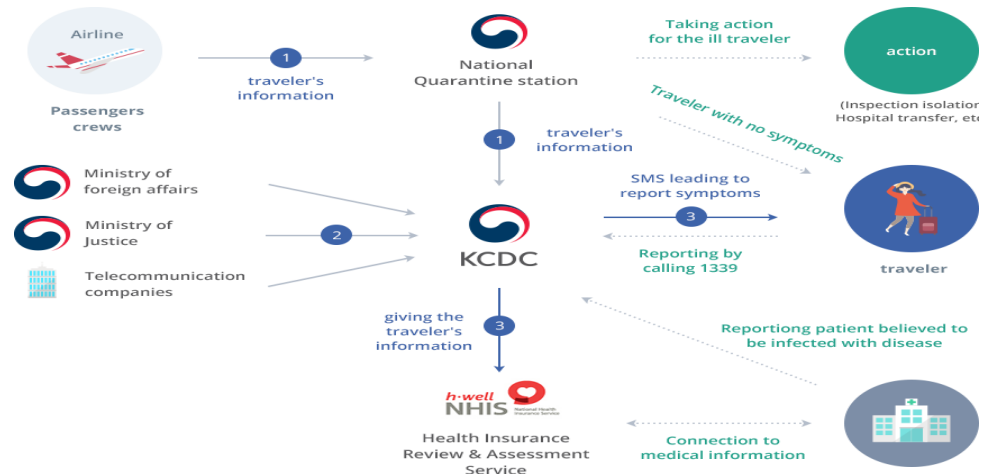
Airline

Passengers crews

1
traveler's information

National Quarantine station

Taking action for the ill traveler

action

(Inspection isolatio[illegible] Hospital transfer, et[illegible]

Traveler with no symptoms

1
traveler's information

Ministry of foreign affairs

Ministry of Justice

Telecommunication companies

2

KCDC

SMS leading to report symptoms

3

Reporting by calling 1339

traveler

giving the traveler's information

3

Reportiong patient believed to be infected with disease

h·well
NHIS National Health Insurance Service

Health Insurance Review & Assessment Service

Connection to medical information